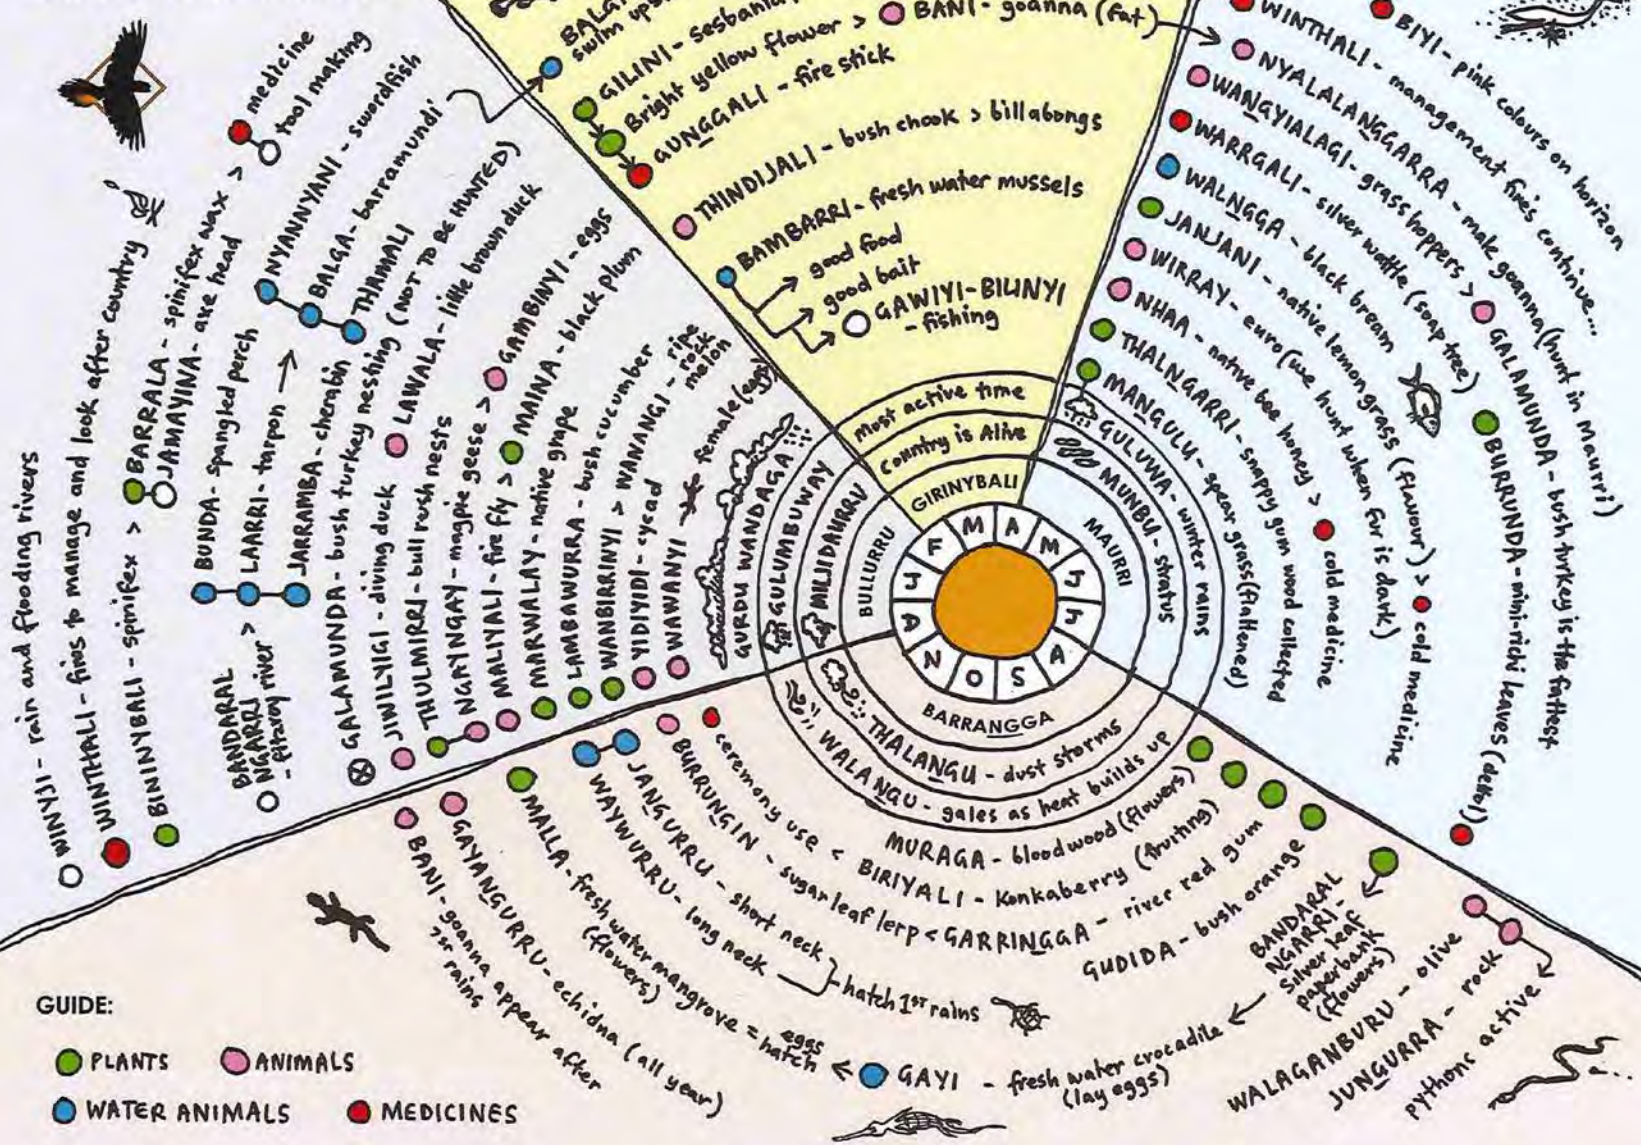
BALA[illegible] swim ups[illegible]
GILINI - Sesbania
Bright yellow flower > BANI - goanna (fat)
GUNGGALI - fire stick
THINDIJALI - bush chook > billabongs
BAMBARRI - fresh water mussels
good food
good bait
GAWIYI-BILINYI - fishing

WINTHALI - BIYI - pink colours on horizon
NYALALANGGARRA - management fires continue...
WANGYIALAGI - grass hoppers > GALAMUNDA (hunt in Maurri)
WARRGALI - silver wattle (soap tree)
WALNGGA - black bream
JANJANI - native lemon grass (flower) > cold medicine
WIRRAY - euro (we hunt when fur is dark)
NHAA - native bee honey > cold medicine
THALNGARRI - snappy gum wood collected
MANGULU - spear grass (flattened)
BURRUNDA - bush turkey is the fattest
BURRUNDA - mini-richi leaves (dried)

medicine
tool making
NYANYANYI - swordfish
BALGA - barramundi
BARRALA - spinifex wax >
JAMAYINA - axe head
THARMALI
WINYJI - rain and flooding rivers
WINTHALI - fires to manage and look after country
BININYBALI - spinifex >
BUNDA - spangled perch
LAARRI - tarpon →
JARRAMBA - cherabin
BANDARAL NGARRI - fitzroy river >
GALAMUNDA - bush turkey nesting (NOT TO BE HUNTED)
LAWALA - little brown duck
JINILYIGI - diving duck
THULMIRRI - bull rush nests
NGAYNGAY - magpie geese > GAMBINYI - eggs
MALIYALI - fire fly > MAINA - black plum
MARWALAY - native grape
LAMBAWURRA - bush cucumber
WANBIRRINYI > WANANGI - fire rock melon
YIDIYIDI - cycad
WAWANYI - female (eggs)
GURDU WANDAGA
GULUMBUWAY
MIJIDAHRAY
BULLURRU

most active time
country is Alive
GIRINYBALI
GULUWA - winter rains
MUNBU - stratus
MAURRI
BARRANGGA
F M A M J J A S O N D J

THALANGU - dust storms
WALANGU - gales as heat builds up
MURAGA - bloodwood (flowers)
ceremony use < BIRIYALI - Konkaberry (fruiting)
BURRUNGIN - sugar leaf lerp < GARRINGGA - river red gum
JANGURRU - short neck
WAYWURRU - long neck } hatch 1st rains
GUDIDA - bush orange
MALLA - fresh water mangrove (flowers) = eggs hatch < GAYI - fresh water crocodile (lay eggs)
GAYANGURRU - echidna (all year)
BANI - goanna appear after 1st rains
BANDARAL NGARRI - silver leaf paperbank (flowers)
WALAGANBURU - olive
JUNGURRA - rock
pythons active

GUIDE:
PLANTS
ANIMALS
WATER ANIMALS
MEDICINES